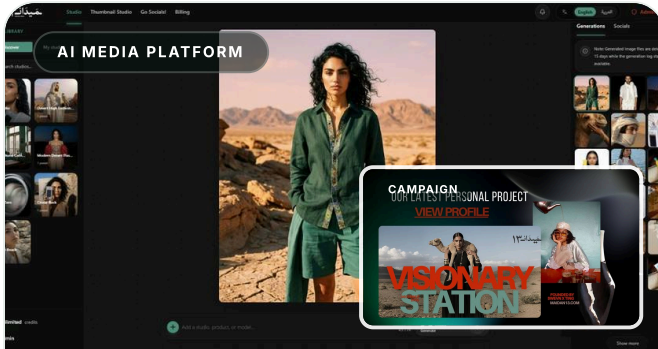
Studio Thumbnail Studio Go Socials! Billing

English العربية

AI MEDIA PLATFORM

Generations Socials

Note: Generated image files are stored for 15 days while the generation log remains available.

Search studios...

Modern Desert Style

Add a studio, product, or model...

CAMPAIGN

OUR LATEST PERSONAL PROJECT

VIEW PROFILE

VISIONARY STATION

Show more